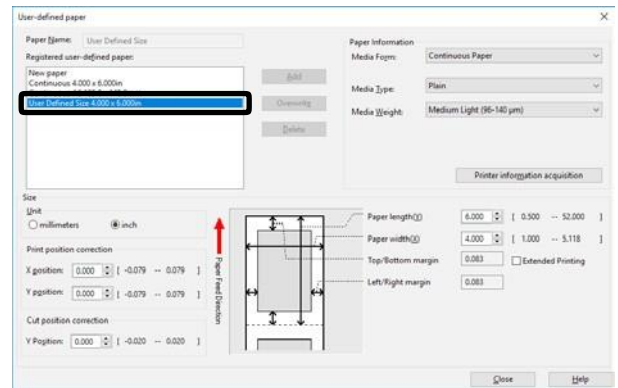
User-defined paper

Paper Name: User Defined Size

Registered user-defined paper:

New paper
Continuous 4.000 x 6.000in
User Defined Size 4.000 x 6.000in

Add

Overwrite

Delete

Paper Information

Media Form: Continuous Paper

Media Type: Plain

Media Weight: Medium Light (96-140 µm)

Printer information acquisition

Size

Unit

millimeters inch

Print position correction

X position: 0.000 [ -0.079 -- 0.079 ]

Y position: 0.000 [ -0.079 -- 0.079 ]

Cut position correction

Y Position: 0.000 [ -0.020 -- 0.020 ]

Paper Feed Direction

Paper length(Y) 6.000 [ 0.500 -- 52.000 ]

Paper width(X) 4.000 [ 1.000 -- 5.118 ]

Top/Bottom margin 0.083 Extended Printing

Left/Right margin 0.083

Close Help